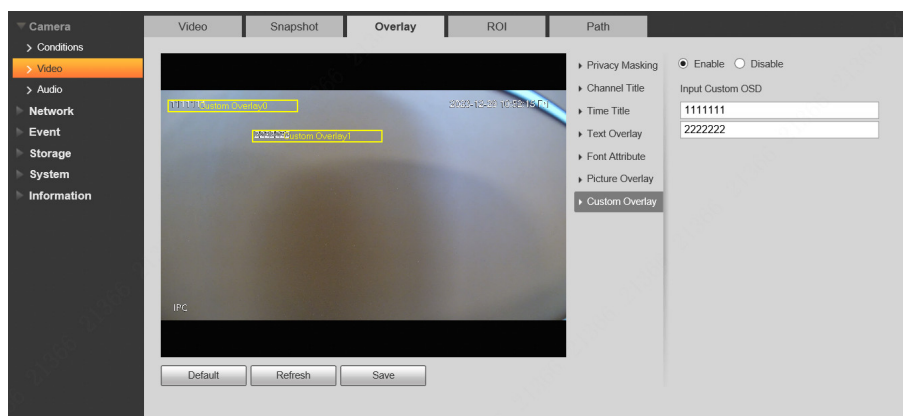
Camera
> Conditions
> Video
> Audio
Network
Event
Storage
System
Information

Video
Snapshot
Overlay
ROI
Path

1111111 Custom Overlay0
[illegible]
2222222 Custom Overlay1
IPC

Privacy Masking
Channel Title
Time Title
Text Overlay
Font Attribute
Picture Overlay
Custom Overlay

Enable
Disable
Input Custom OSD
1111111
2222222

Default
Refresh
Save